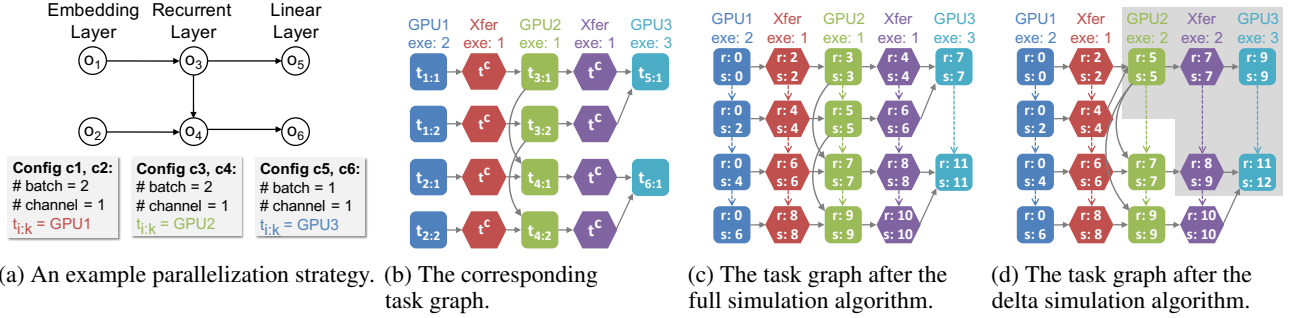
Embedding Layer

Recurrent Layer

Linear Layer

$o_1$ $o_3$ $o_5$

$o_2$ $o_4$ $o_6$

**Config c1, c2:**
# batch = 2
# channel = 1
$t_{i:k}$ = GPU1

**Config c3, c4:**
# batch = 2
# channel = 1
$t_{i:k}$ = GPU2

**Config c5, c6:**
# batch = 1
# channel = 1
$t_{i:k}$ = GPU3

(a) An example parallelization strategy.

GPU1 exe: 2
Xfer exe: 1
GPU2 exe: 1
Xfer exe: 1
GPU3 exe: 3

$t_{1:1}$ $t^c$ $t_{3:1}$ $t^c$ $t_{5:1}$

$t_{1:2}$ $t^c$ $t_{3:2}$ $t^c$

$t_{2:1}$ $t^c$ $t_{4:1}$ $t^c$ $t_{6:1}$

$t_{2:2}$ $t^c$ $t_{4:2}$ $t^c$

(b) The corresponding task graph.

GPU1 exe: 2
Xfer exe: 1
GPU2 exe: 1
Xfer exe: 1
GPU3 exe: 3

r: 0 s: 0
r: 2 s: 2
r: 3 s: 3
r: 4 s: 4
r: 7 s: 7

r: 0 s: 2
r: 4 s: 4
r: 5 s: 5
r: 6 s: 6

r: 0 s: 4
r: 6 s: 6
r: 7 s: 7
r: 8 s: 8
r: 11 s: 11

r: 0 s: 6
r: 8 s: 8
r: 9 s: 9
r: 10 s: 10

(c) The task graph after the full simulation algorithm.

GPU1 exe: 2
Xfer exe: 1
GPU2 exe: 2
Xfer exe: 2
GPU3 exe: 3

r: 0 s: 0
r: 2 s: 2
r: 5 s: 5
r: 7 s: 7
r: 9 s: 9

r: 0 s: 2
r: 4 s: 4

r: 0 s: 4
r: 6 s: 6
r: 7 s: 7
r: 8 s: 9
r: 11 s: 12

r: 0 s: 6
r: 8 s: 8
r: 9 s: 9
r: 10 s: 10

(d) The task graph after the delta simulation algorithm.